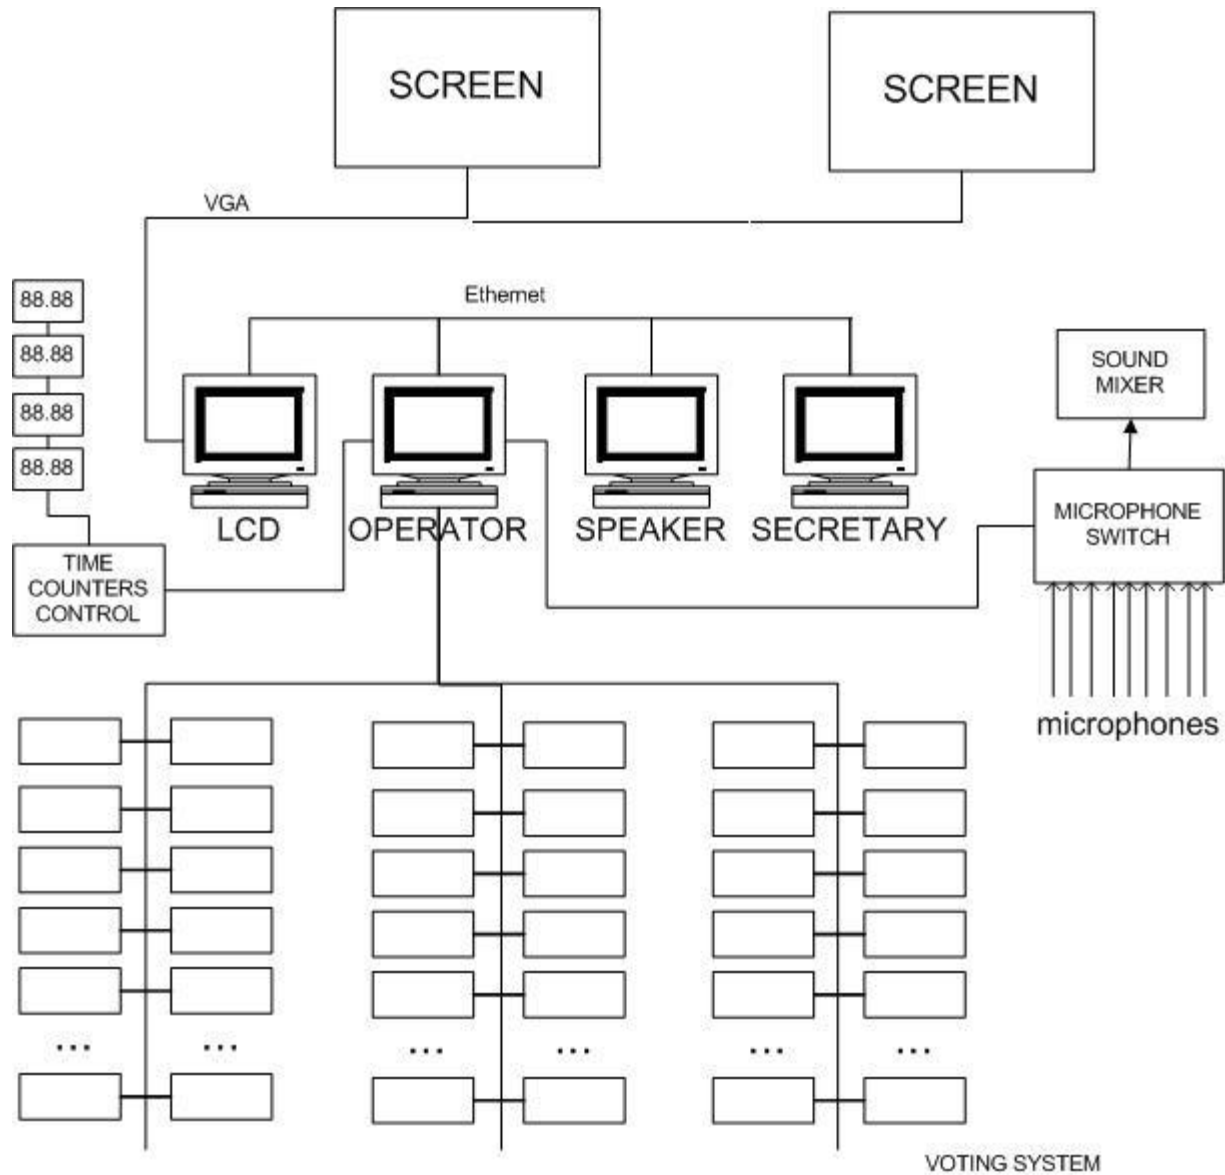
SCREEN

SCREEN

VGA

Ethernet

88.88

88.88

88.88

88.88

TIME COUNTERS CONTROL

LCD

OPERATOR

SPEAKER

SECRETARY

SOUND MIXER

MICROPHONE SWITCH

microphones

...

...

...

...

...

...

VOTING SYSTEM